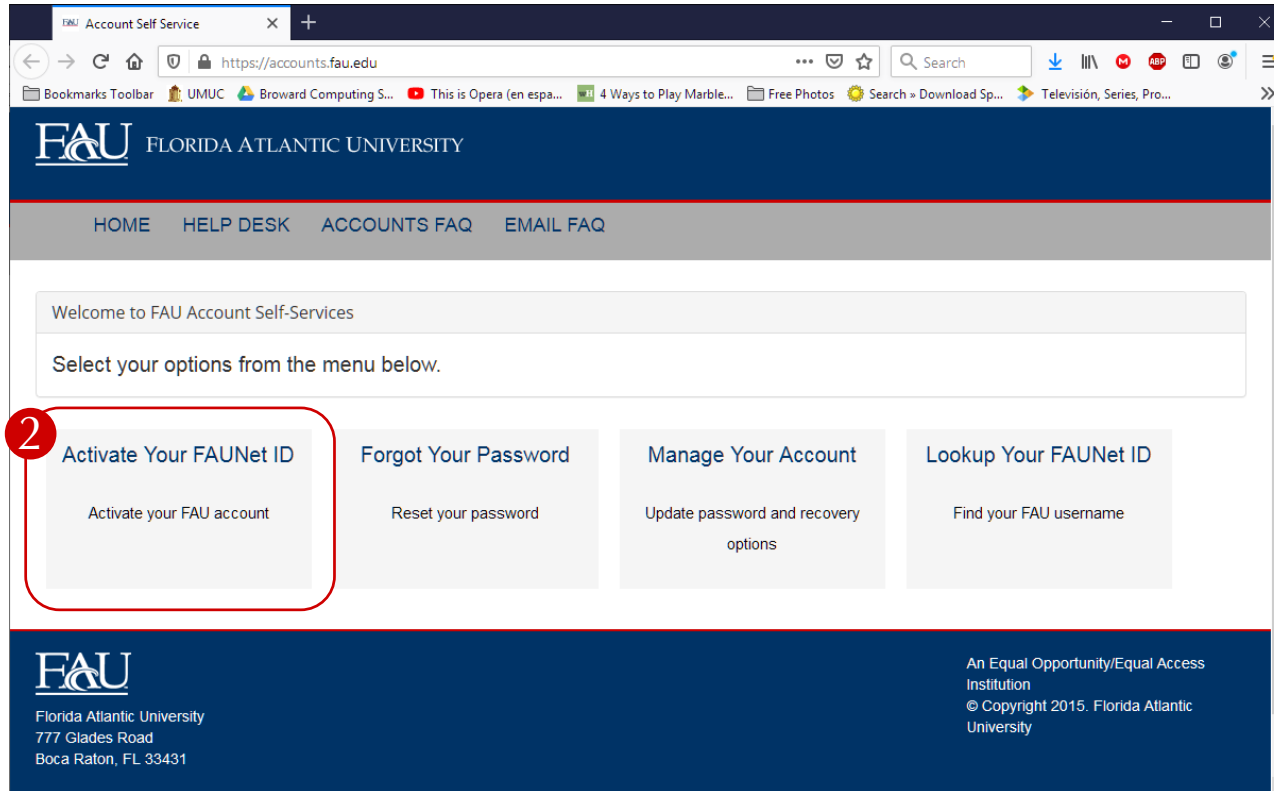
FAU Account Self Service

https://accounts.fau.edu

Search

Bookmarks Toolbar UMUC Broward Computing S... This is Opera (en espa... 4 Ways to Play Marble... Free Photos Search » Download Sp... Televisión, Series, Pro...

FAU FLORIDA ATLANTIC UNIVERSITY

HOME HELP DESK ACCOUNTS FAQ EMAIL FAQ

Welcome to FAU Account Self-Services

Select your options from the menu below.

2

Activate Your FAUNet ID

Activate your FAU account

Forgot Your Password

Reset your password

Manage Your Account

Update password and recovery options

Lookup Your FAUNet ID

Find your FAU username

FAU

Florida Atlantic University
777 Glades Road
Boca Raton, FL 33431

An Equal Opportunity/Equal Access Institution
© Copyright 2015. Florida Atlantic University